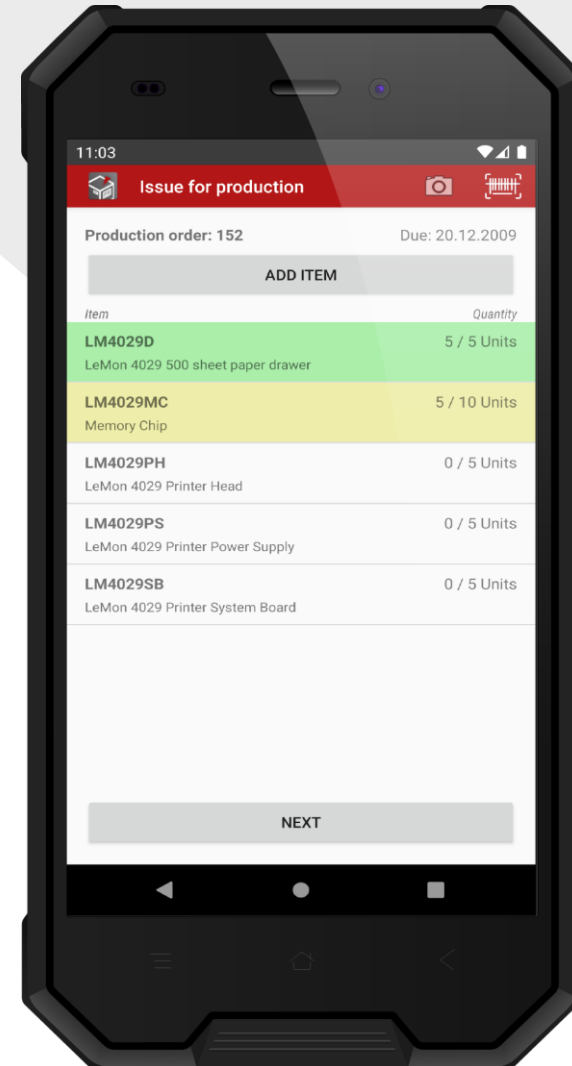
11:03

Issue for production

Production order: 152

Due: 20.12.2009

ADD ITEM

Item

Quantity

LM4029D

5 / 5 Units

LeMon 4029 500 sheet paper drawer

LM4029MC

5 / 10 Units

Memory Chip

LM4029PH

0 / 5 Units

LeMon 4029 Printer Head

LM4029PS

0 / 5 Units

LeMon 4029 Printer Power Supply

LM4029SB

0 / 5 Units

LeMon 4029 Printer System Board

NEXT